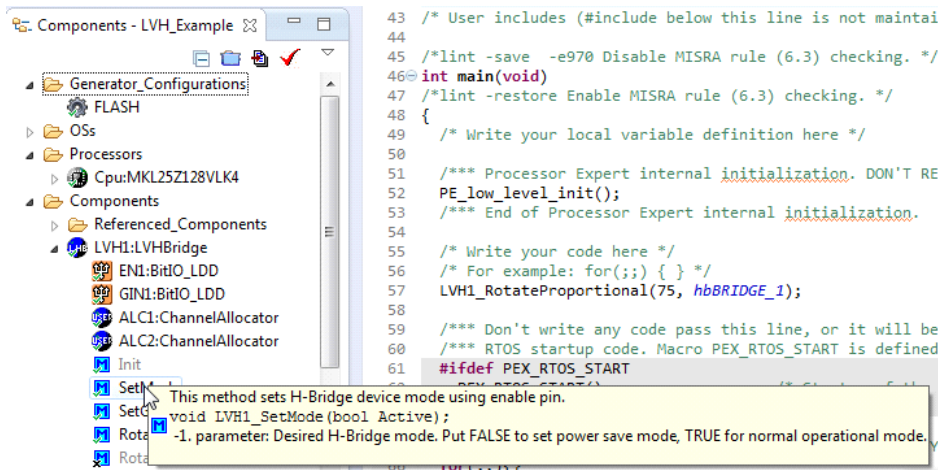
Components - LVH_Example

Generator_Configurations
FLASH
OSs
Processors
Cpu:MKL25Z128VLK4
Components
Referenced_Components
LVH1:LVHBridge
EN1:BitIO_LDD
GIN1:BitIO_LDD
ALC1:ChannelAllocator
ALC2:ChannelAllocator
Init
SetM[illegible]
SetC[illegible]
Rota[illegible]
Rota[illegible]

43 /* User includes (#include below this line is not maintai
44
45 /*lint -save -e970 Disable MISRA rule (6.3) checking. */
46 int main(void)
47 /*lint -restore Enable MISRA rule (6.3) checking. */
48 {
49 /* Write your local variable definition here */
50
51 /*** Processor Expert internal initialization. DON'T RE
52 PE_low_level_init();
53 /*** End of Processor Expert internal initialization.
54
55 /* Write your code here */
56 /* For example: for(;;) { } */
57 LVH1_RotateProportional(75, hbBRIDGE_1);
58
59 /*** Don't write any code pass this line, or it will be
60 /*** RTOS startup code. Macro PEX_RTOS_START is defined
61 #ifdef PEX_RTOS_START
62 PEX_RTOS_START() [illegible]

This method sets H-Bridge device mode using enable pin.
void LVH1_SetMode(bool Active);
-1. parameter: Desired H-Bridge mode. Put FALSE to set power save mode, TRUE for normal operational mode.